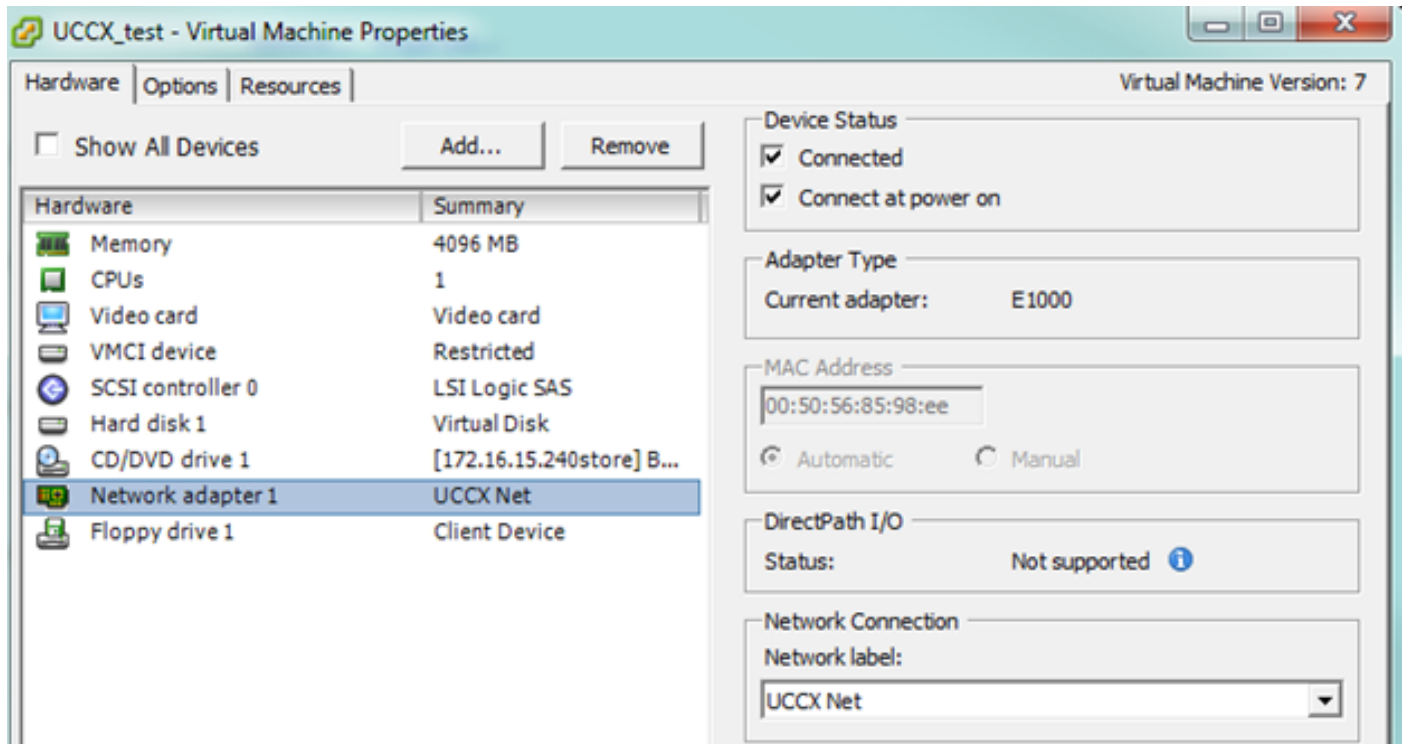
UCCX_test - Virtual Machine Properties

Hardware | Options | Resources

Virtual Machine Version: 7

Show All Devices

Add...

Remove

| Hardware | Summary |
|---|---|
| Memory | 4096 MB |
| CPUs | 1 |
| Video card | Video card |
| VMCI device | Restricted |
| SCSI controller 0 | LSI Logic SAS |
| Hard disk 1 | Virtual Disk |
| CD/DVD drive 1 | [172.16.15.240store] B... |
| Network adapter 1 | UCCX Net |
| Floppy drive 1 | Client Device |

Device Status

Connected

Connect at power on

Adapter Type

Current adapter: E1000

MAC Address

00:50:56:85:98:ee

Automatic

Manual

DirectPath I/O

Status: Not supported

Network Connection

Network label:

UCCX Net